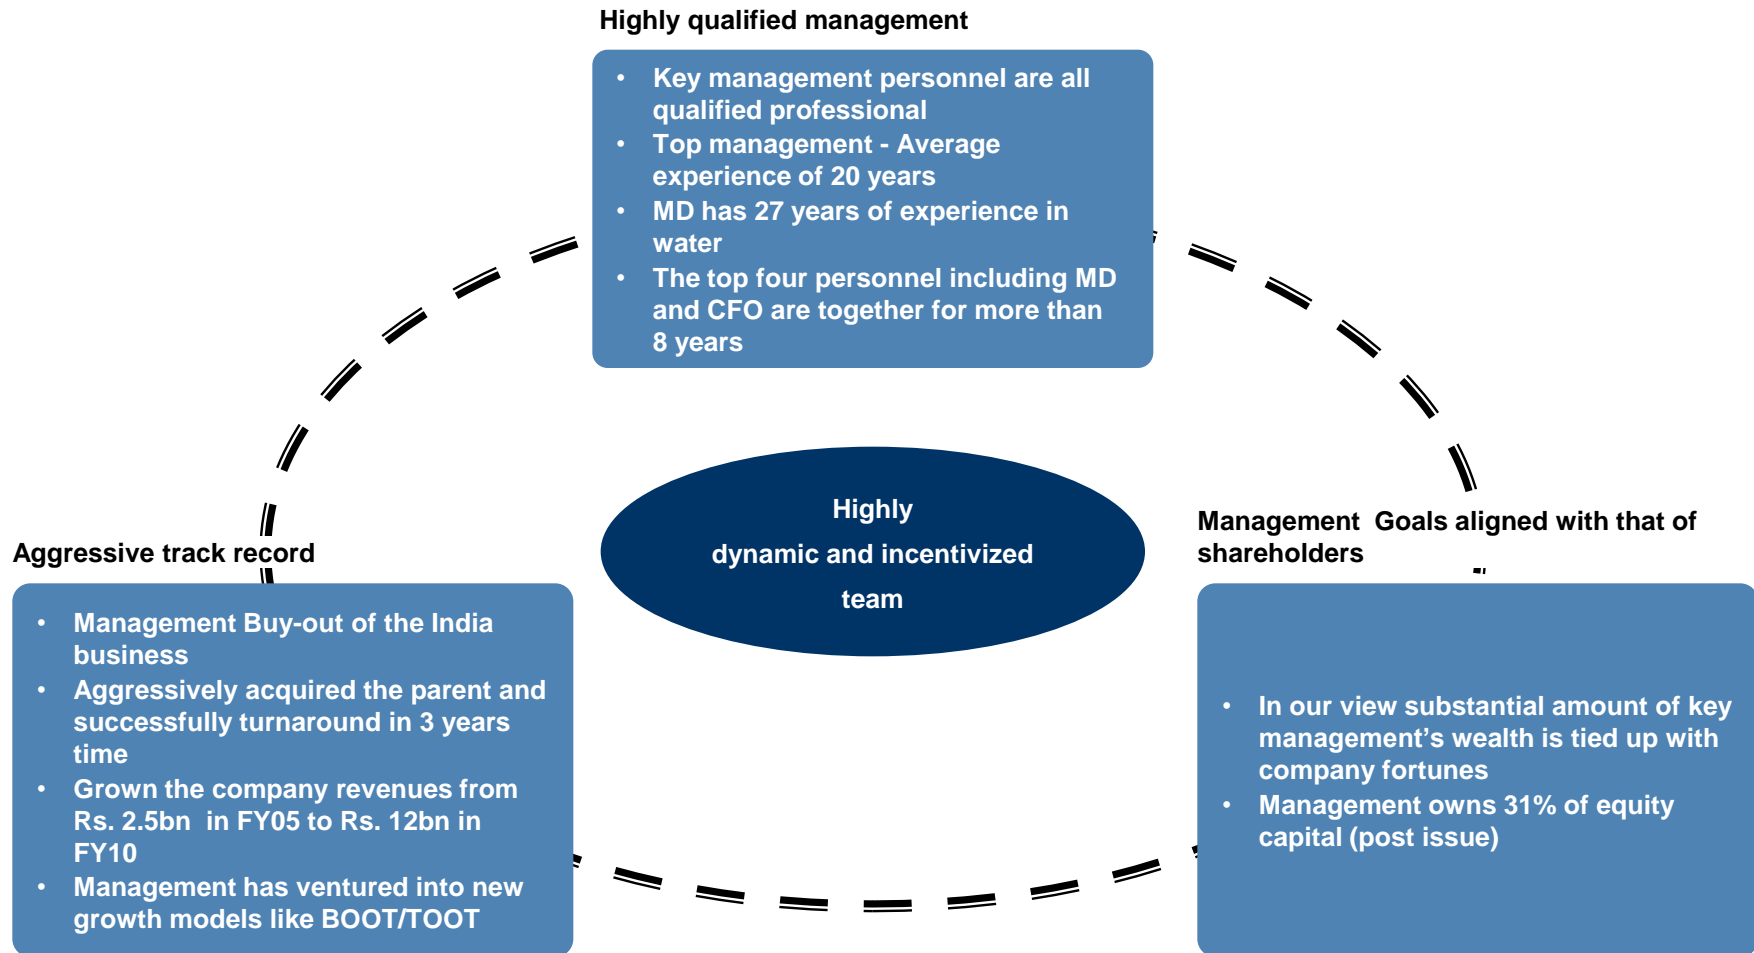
Highly qualified management

- Key management personnel are all qualified professional
- Top management - Average experience of 20 years
- MD has 27 years of experience in water
- The top four personnel including MD and CFO are together for more than 8 years

Highly dynamic and incentivized team

Aggressive track record

- Management Buy-out of the India business
- Aggressively acquired the parent and successfully turnaround in 3 years time
- Grown the company revenues from Rs. 2.5bn in FY05 to Rs. 12bn in FY10
- Management has ventured into new growth models like BOOT/TOOT

Management Goals aligned with that of shareholders

- In our view substantial amount of key management's wealth is tied up with company fortunes
- Management owns 31% of equity capital (post issue)